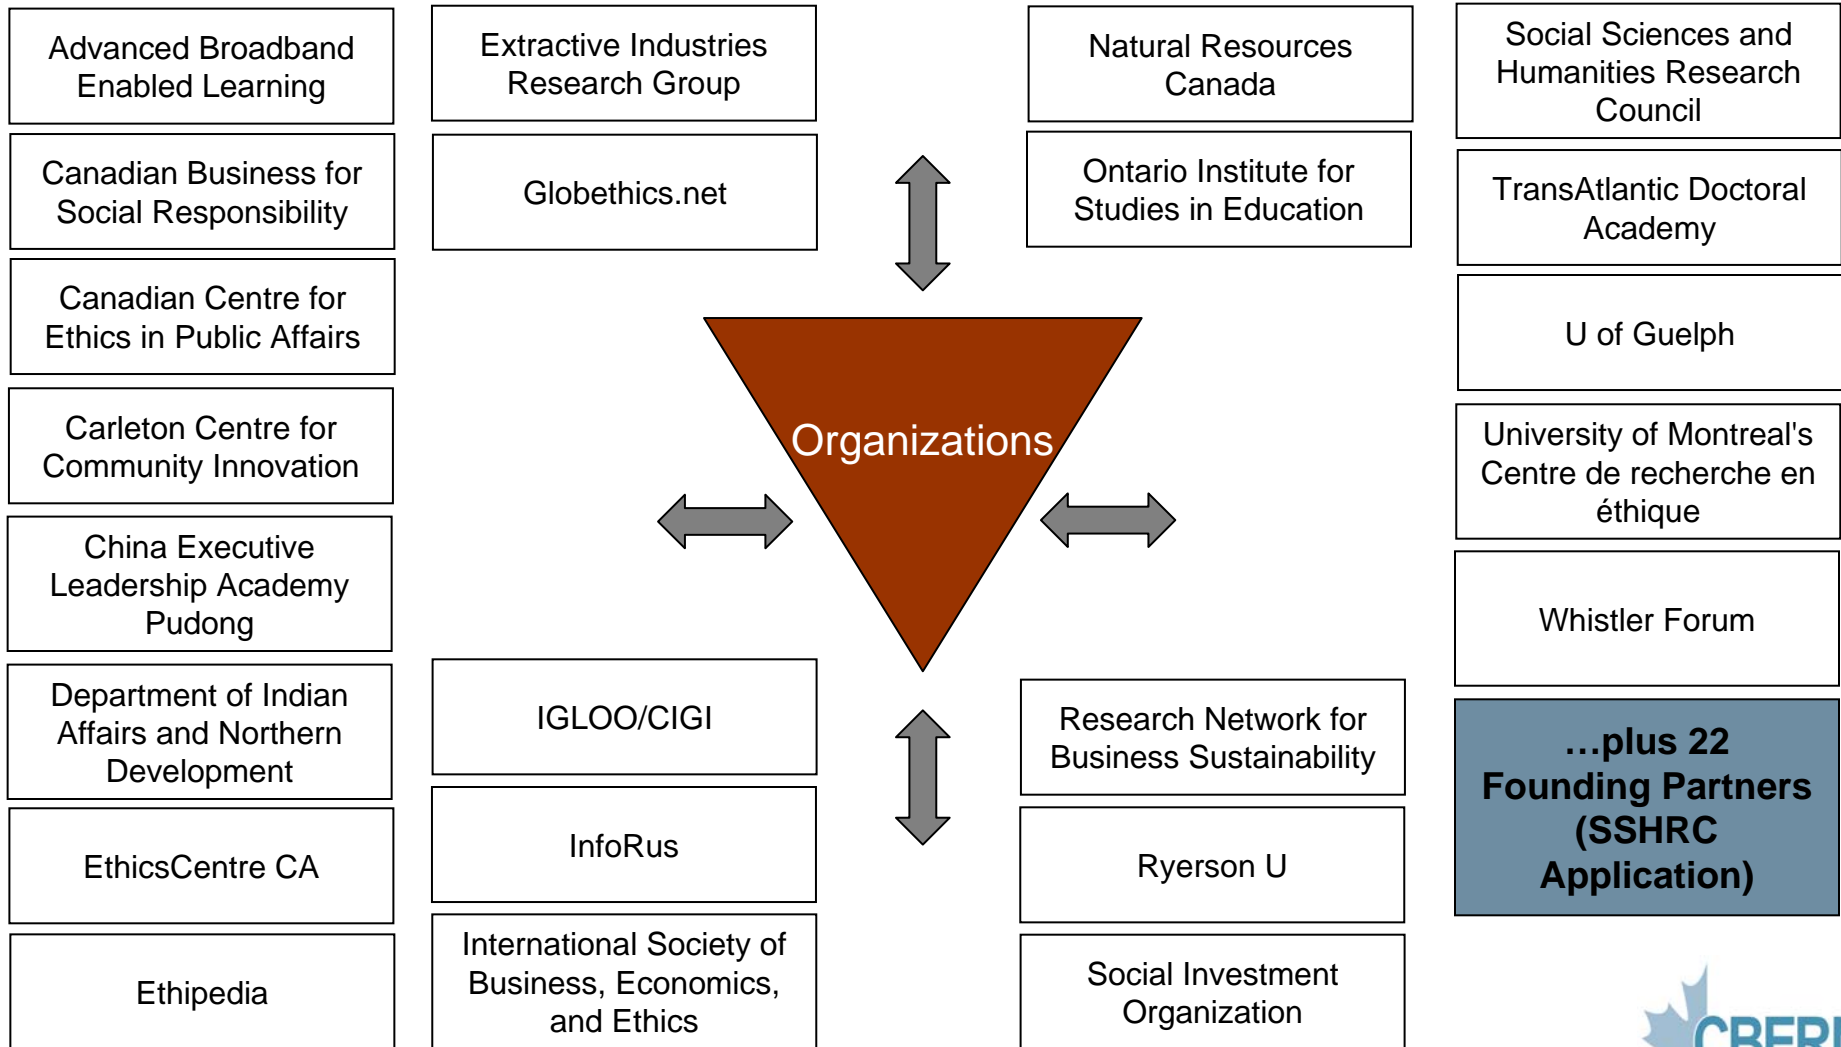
Advanced Broadband Enabled Learning

Canadian Business for Social Responsibility

Canadian Centre for Ethics in Public Affairs

Carleton Centre for Community Innovation

China Executive Leadership Academy Pudong

Department of Indian Affairs and Northern Development

EthicsCentre CA

Ethipedia

Extractive Industries Research Group

Globethics.net

IGLOO/CIGI

InfoRus

International Society of Business, Economics, and Ethics

Organizations

Natural Resources Canada

Ontario Institute for Studies in Education

Research Network for Business Sustainability

Ryerson U

Social Investment Organization

Social Sciences and Humanities Research Council

TransAtlantic Doctoral Academy

U of Guelph

University of Montreal's Centre de recherche en éthique

Whistler Forum

...plus 22 Founding Partners (SSHRC Application)

CBERI